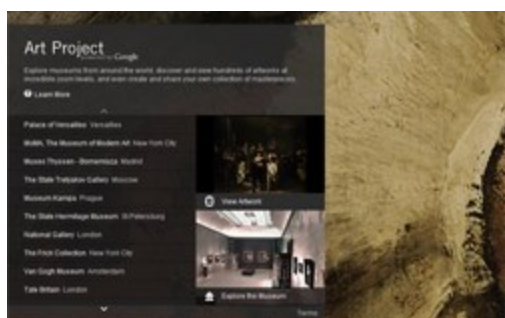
Art Project
powered by Google

Explore museums from around the world, discover and view hundreds of artworks at incredible zoom levels, and even create and share your own collection of masterpieces.

Learn More

Palace of Versailles Versailles
MoMA, The Museum of Modern Art New York City
Museo Thyssen - Bornemisza Madrid
The State Tretyakov Gallery Moscow
Museum Kampa Prague
The State Hermitage Museum St Petersburg
National Gallery London
The Frick Collection New York City
Van Gogh Museum Amsterdam
Tate Britain London

View Artwork

Explore the Museum

Terms